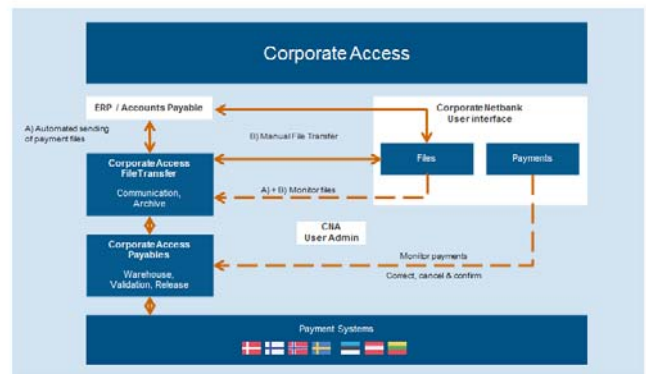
Corporate Access

ERP / Accounts Payable

Corporate Netbank User interface

A) Automated sending of payment files

B) Manual File Transfer

Corporate Access FileTransfer

Communication, Archive

Files

Payments

A) + B) Monitor files

CNA User Admin

Corporate Access Payables

Warehouse, Validation, Release

Monitor payments

Correct, cancel & confirm

Payment Systems